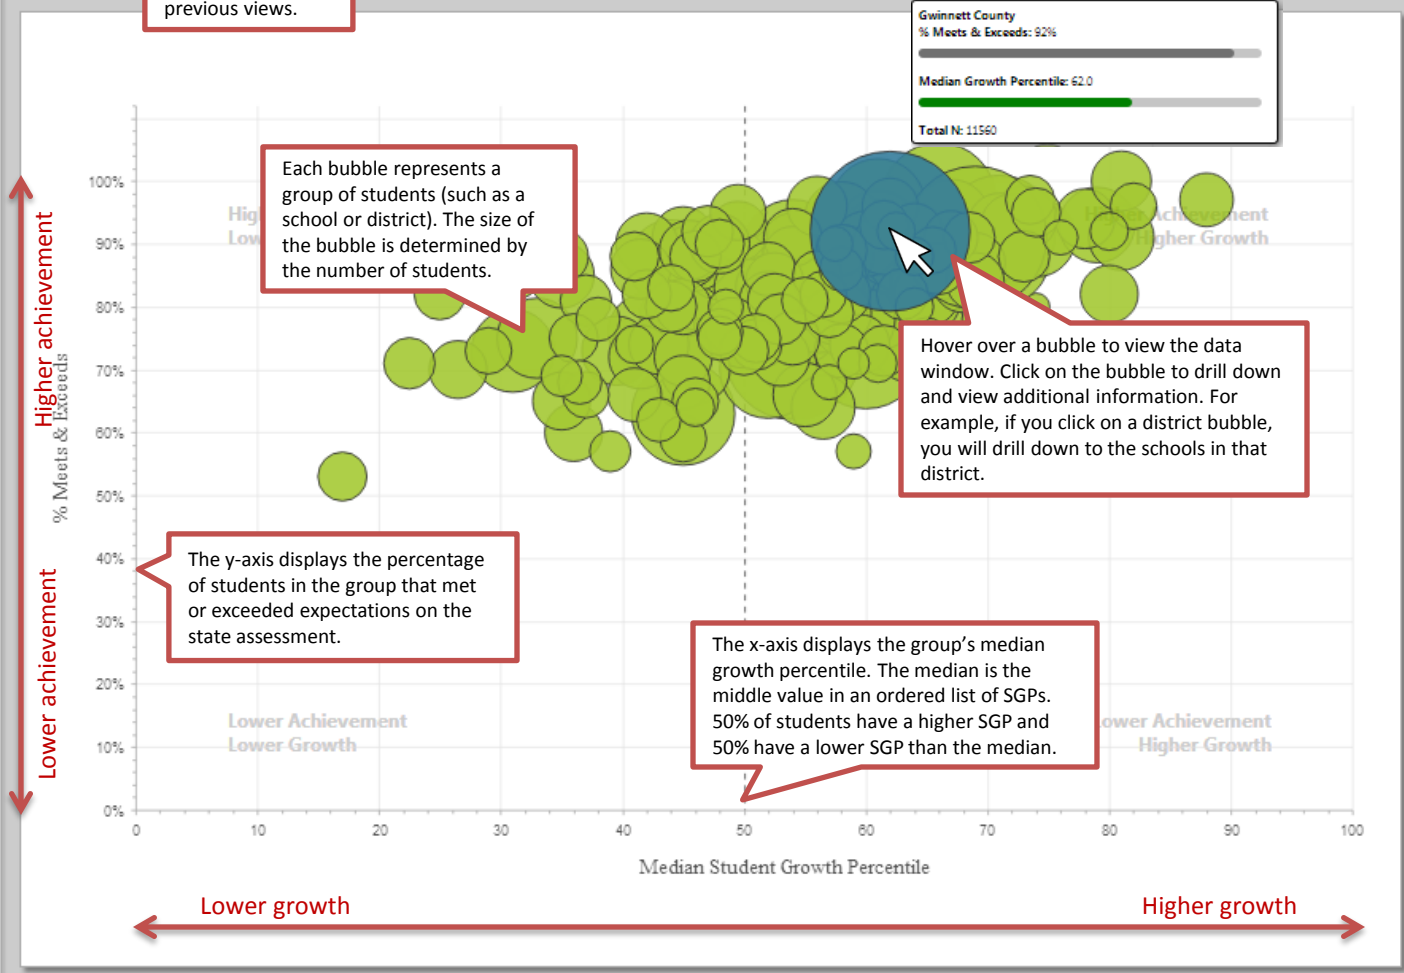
previous views.

Gwinnett County
% Meets & Exceeds: 92%

Median Growth Percentile: 62.0

Total N: 11560

Each bubble represents a group of students (such as a school or district). The size of the bubble is determined by the number of students.

Hig
Low

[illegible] Achievement
Higher Growth

Hover over a bubble to view the data window. Click on the bubble to drill down and view additional information. For example, if you click on a district bubble, you will drill down to the schools in that district.

Higher achievement

% Meets & Exceeds

100%
90%
80%
70%
60%
50%
40%
30%
20%
10%
0%

The y-axis displays the percentage of students in the group that met or exceeded expectations on the state assessment.

Lower achievement

The x-axis displays the group's median growth percentile. The median is the middle value in an ordered list of SGPs. 50% of students have a higher SGP and 50% have a lower SGP than the median.

Lower Achievement
Lower Growth

ower Achievement
Higher Growth

0 10 20 30 40 50 60 70 80 90 100

Median Student Growth Percentile

Lower growth

Higher growth